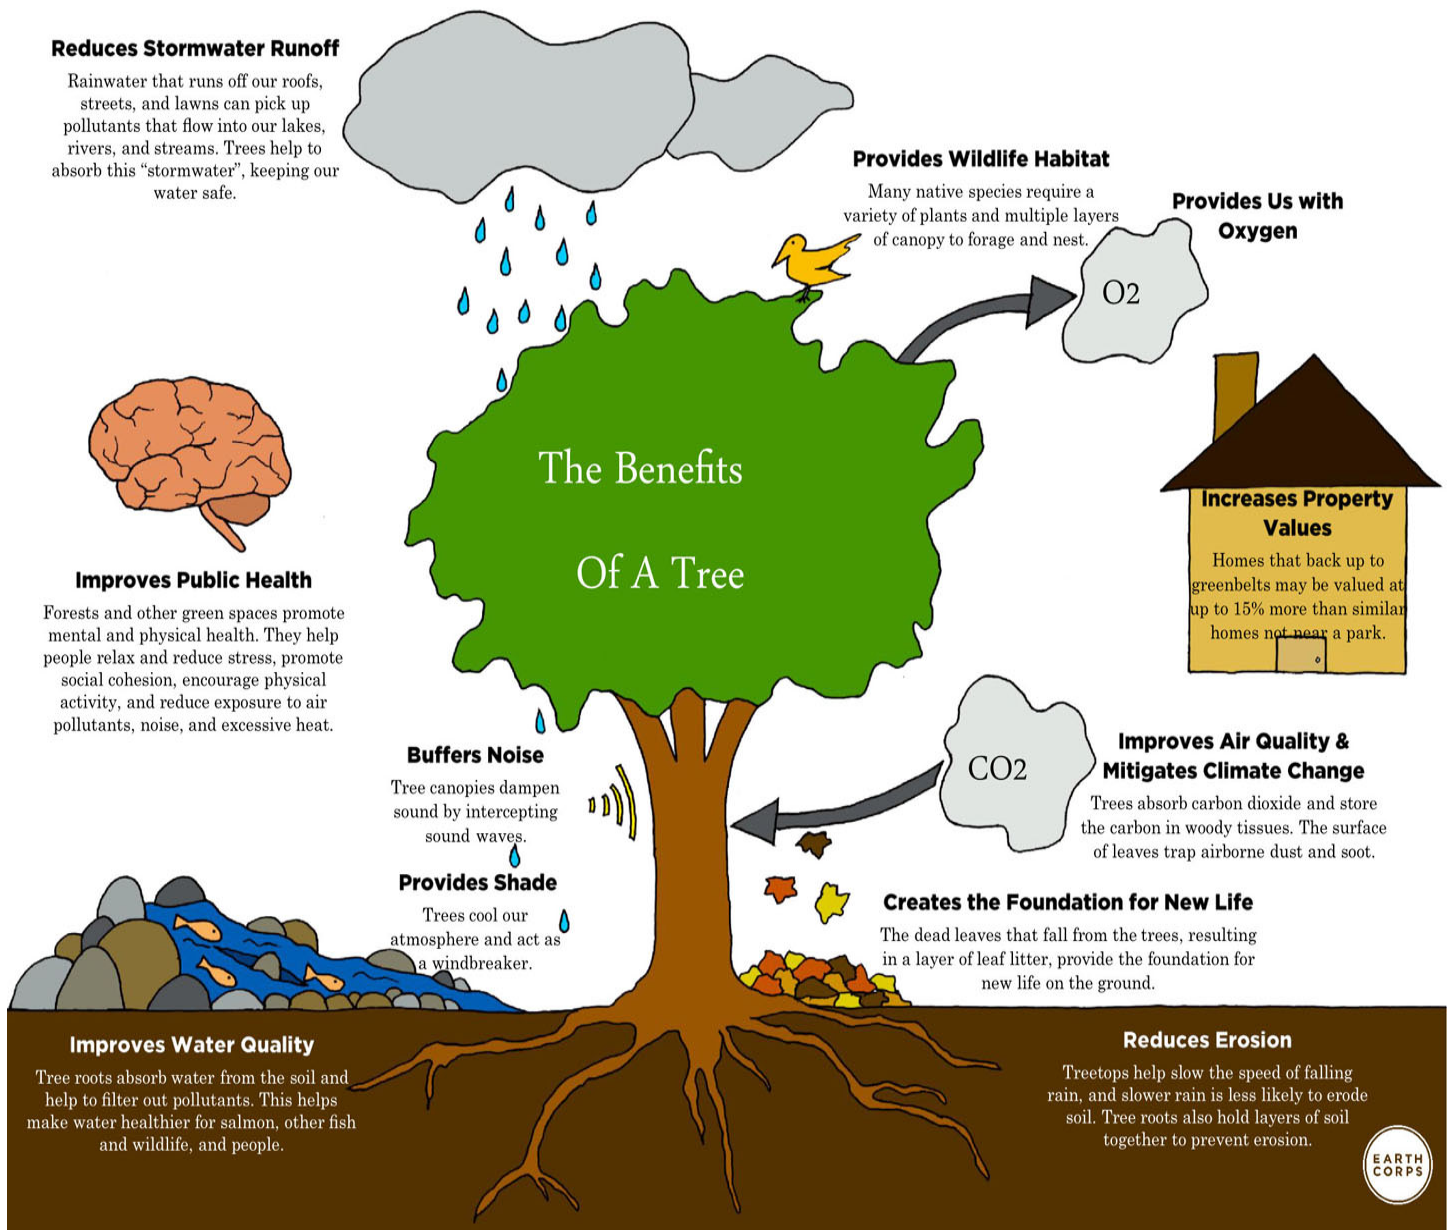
Reduces Stormwater Runoff

Rainwater that runs off our roofs, streets, and lawns can pick up pollutants that flow into our lakes, rivers, and streams. Trees help to absorb this "stormwater", keeping our water safe.

Provides Wildlife Habitat

Many native species require a variety of plants and multiple layers of canopy to forage and nest.

Provides Us with Oxygen

O2

The Benefits Of A Tree

Improves Public Health

Forests and other green spaces promote mental and physical health. They help people relax and reduce stress, promote social cohesion, encourage physical activity, and reduce exposure to air pollutants, noise, and excessive heat.

Increases Property Values

Homes that back up to greenbelts may be valued at up to 15% more than similar homes not near a park.

CO2

Improves Air Quality & Mitigates Climate Change

Trees absorb carbon dioxide and store the carbon in woody tissues. The surface of leaves trap airborne dust and soot.

Buffers Noise

Tree canopies dampen sound by intercepting sound waves.

Provides Shade

Trees cool our atmosphere and act as a windbreaker.

Creates the Foundation for New Life

The dead leaves that fall from the trees, resulting in a layer of leaf litter, provide the foundation for new life on the ground.

Improves Water Quality

Tree roots absorb water from the soil and help to filter out pollutants. This helps make water healthier for salmon, other fish and wildlife, and people.

Reduces Erosion

Treetops help slow the speed of falling rain, and slower rain is less likely to erode soil. Tree roots also hold layers of soil together to prevent erosion.

EARTH CORPS